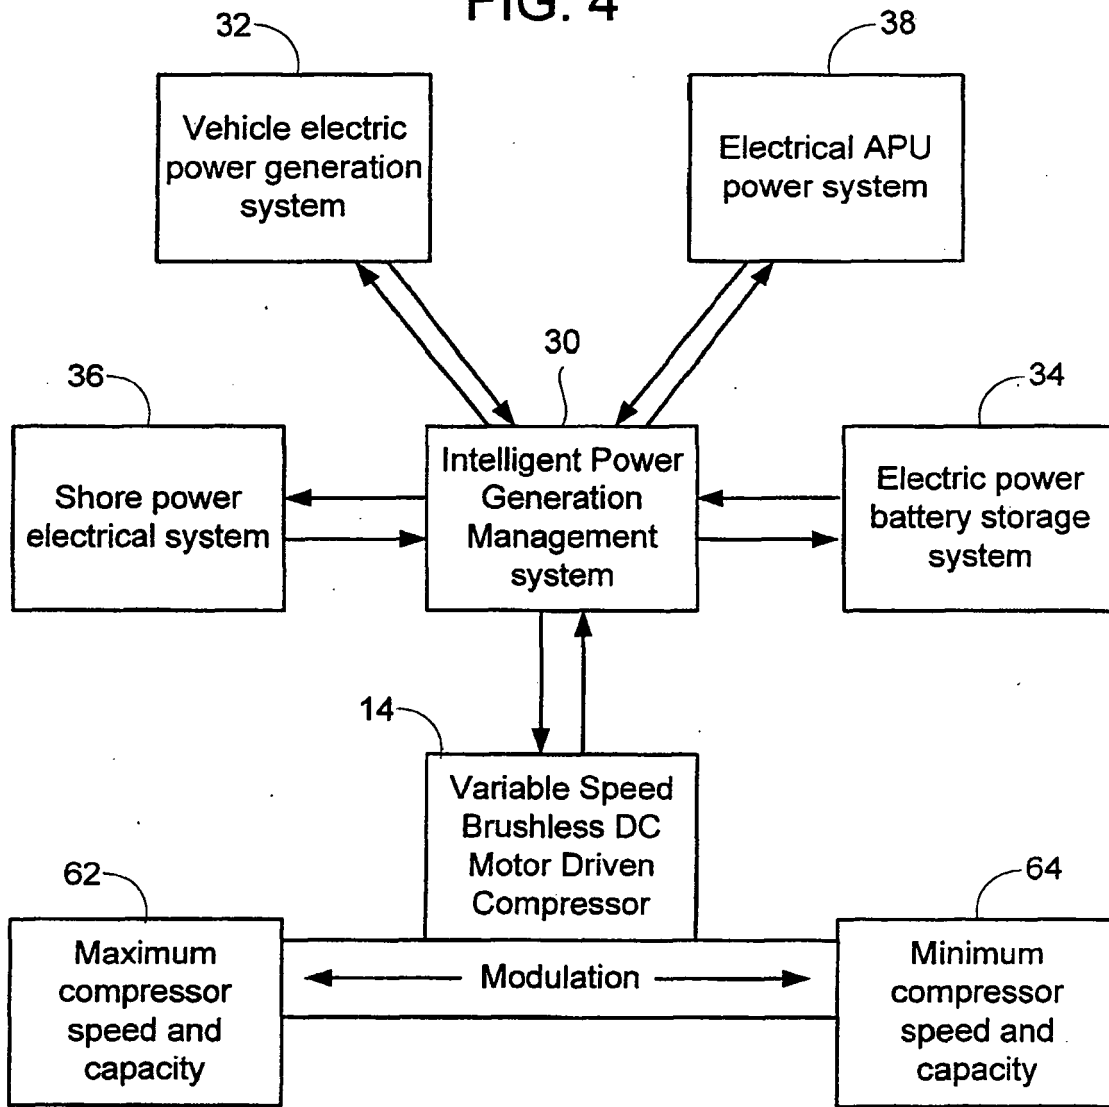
FIG. 4

32

Vehicle electric power generation system

38

Electrical APU power system

30

36

Shore power electrical system

Intelligent Power Generation Management system

34

Electric power battery storage system

14

Variable Speed Brushless DC Motor Driven Compressor

62

Maximum compressor speed and capacity

Modulation

64

Minimum compressor speed and capacity